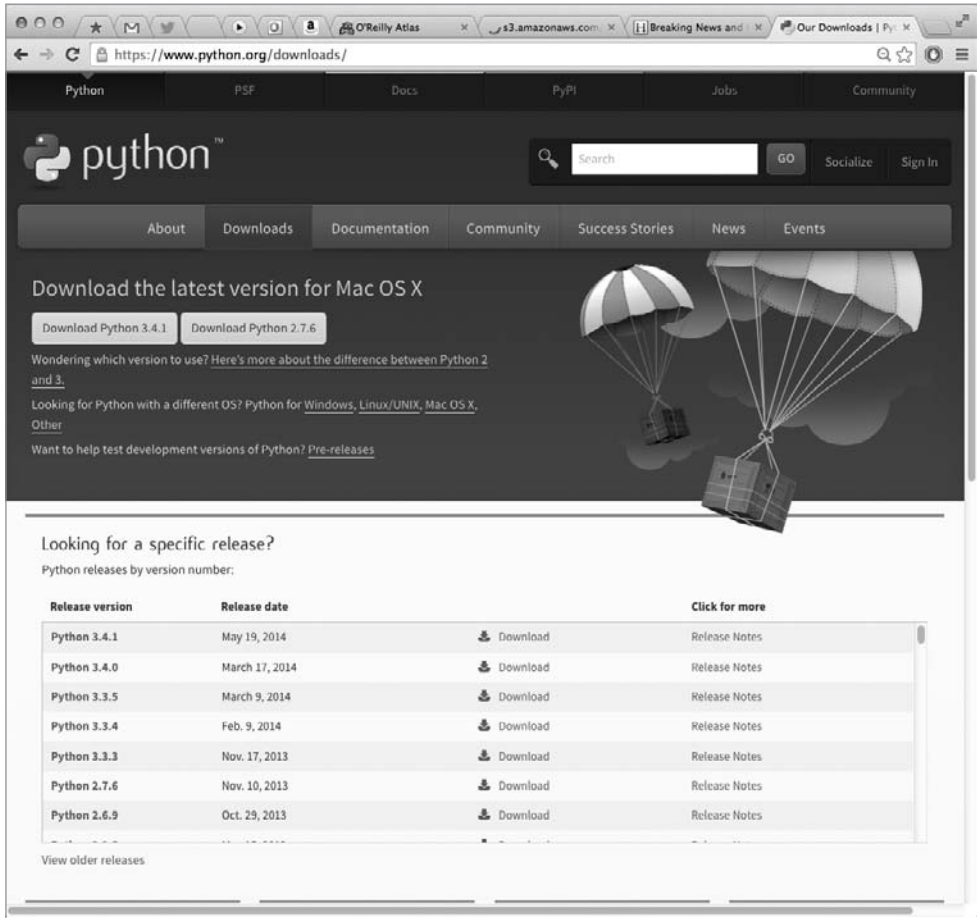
O'Reilly Atlas
s3.amazonaws.com
Breaking News and
Our Downloads | Py

https://www.python.org/downloads/

Python PSF Docs PyPI Jobs Community

python™

Search GO Socialize Sign In

About Downloads Documentation Community Success Stories News Events

Download the latest version for Mac OS X

Download Python 3.4.1 Download Python 2.7.6

Wondering which version to use? Here's more about the difference between Python 2 and 3.

Looking for Python with a different OS? Python for Windows, Linux/UNIX, Mac OS X, Other

Want to help test development versions of Python? Pre-releases

Looking for a specific release?

Python releases by version number:

| Release version | Release date | | Click for more |
|---|---|---|---|
| Python 3.4.1 | May 19, 2014 | Download | Release Notes |
| Python 3.4.0 | March 17, 2014 | Download | Release Notes |
| Python 3.3.5 | March 9, 2014 | Download | Release Notes |
| Python 3.3.4 | Feb. 9, 2014 | Download | Release Notes |
| Python 3.3.3 | Nov. 17, 2013 | Download | Release Notes |
| Python 2.7.6 | Nov. 10, 2013 | Download | Release Notes |
| Python 2.6.9 | Oct. 29, 2013 | Download | Release Notes |
| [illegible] | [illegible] | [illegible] | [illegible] |

View older releases